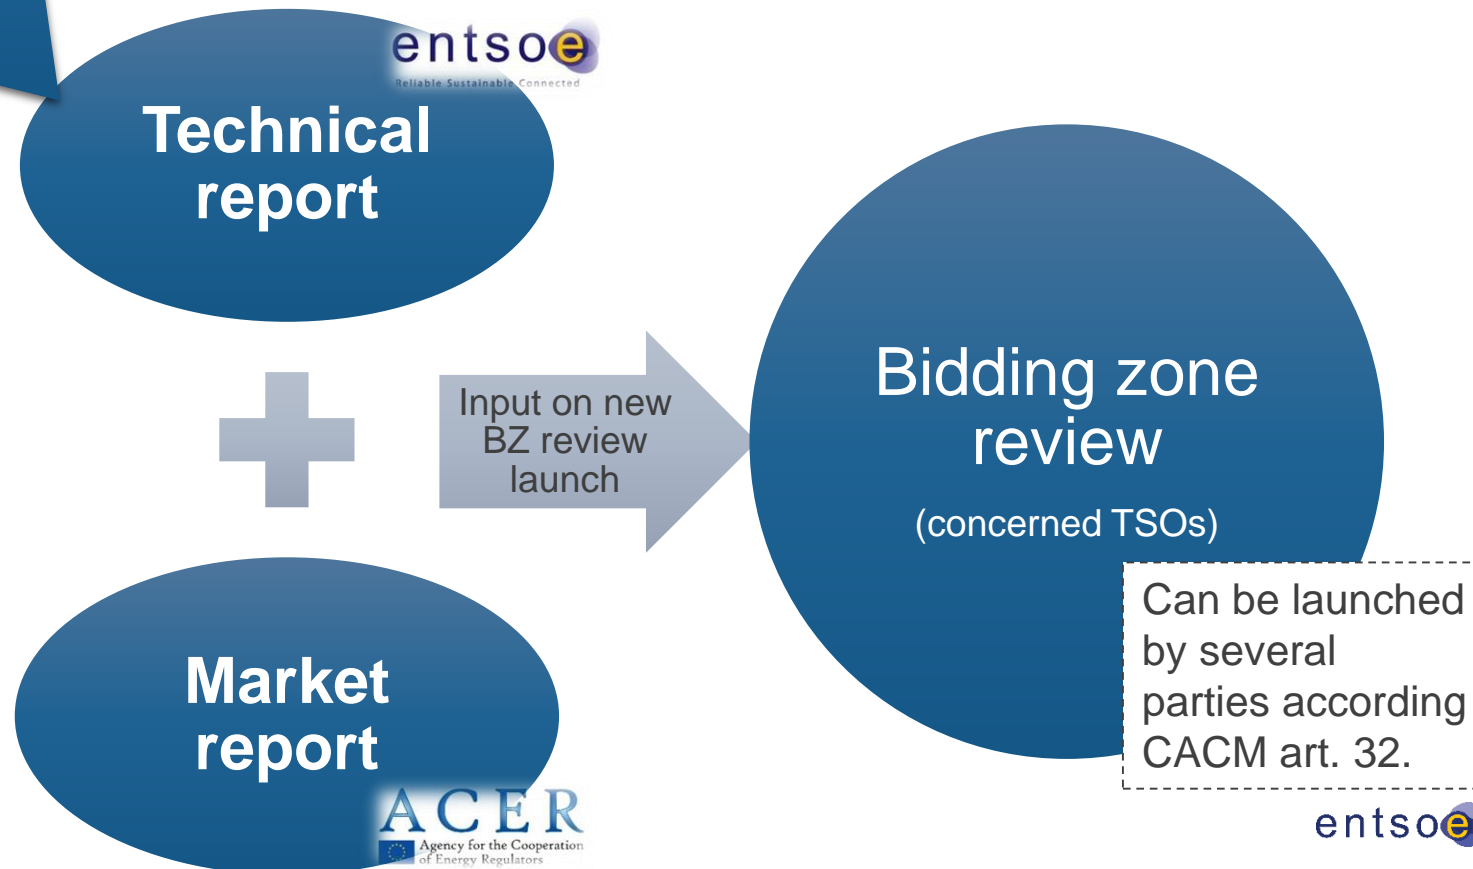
entsoe
Reliable Sustainable Connected

Technical report

Input on new BZ review launch

Bidding zone review
(concerned TSOs)

Can be launched by several parties according CACM art. 32.

Market report

ACER
Agency for the Cooperation of Energy Regulators

entsoe